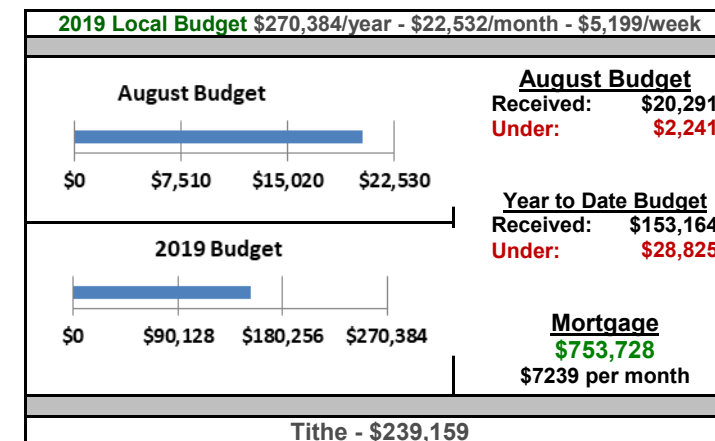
2019 Local Budget $270,384/year - $22,532/month - $5,199/week

August Budget

$0 $7,510 $15,020 $22,530

August Budget
Received: $20,291
Under: $2,241

Year to Date Budget
Received: $153,164
Under: $28,825

2019 Budget

$0 $90,128 $180,256 $270,384

Mortgage
$753,728
$7239 per month

Tithe - $239,159